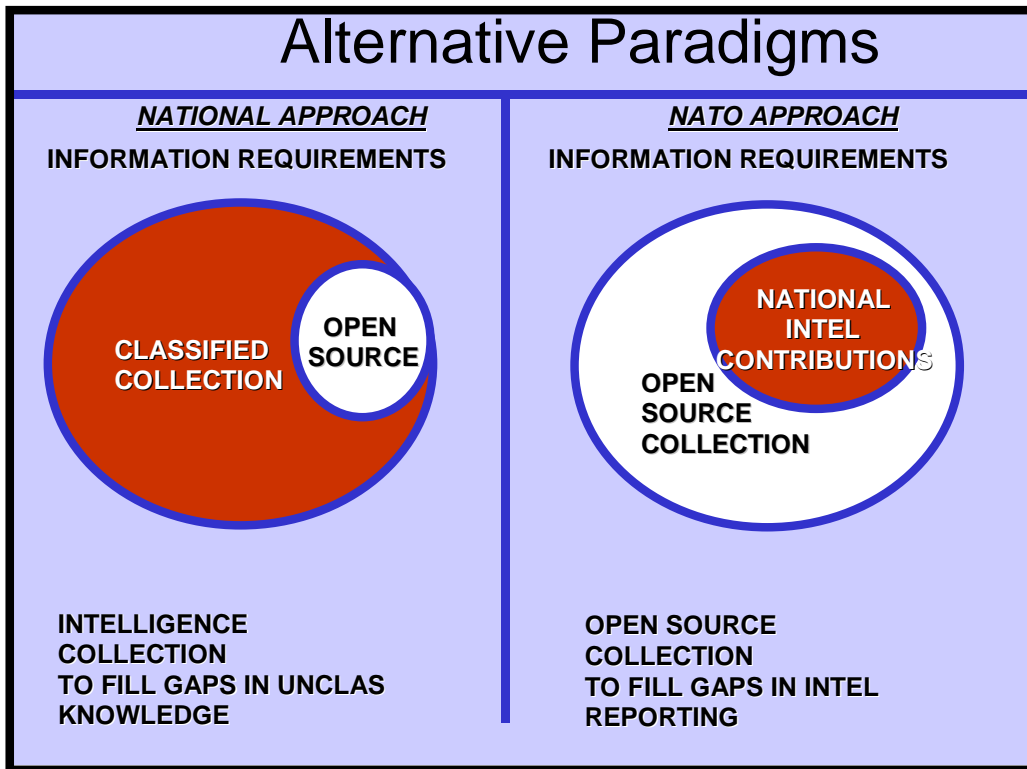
Alternative Paradigms

NATIONAL APPROACH

INFORMATION REQUIREMENTS

CLASSIFIED COLLECTION

OPEN SOURCE

INTELLIGENCE COLLECTION TO FILL GAPS IN UNCLAS KNOWLEDGE

NATO APPROACH

INFORMATION REQUIREMENTS

NATIONAL INTEL CONTRIBUTIONS

OPEN SOURCE COLLECTION

OPEN SOURCE COLLECTION TO FILL GAPS IN INTEL REPORTING